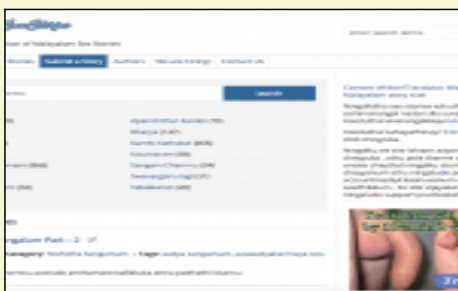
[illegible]

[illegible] of Malayalam Sex Stories

Stories | Submit a Story | Authors | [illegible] | Contact Us

enter search terms

Search

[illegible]

Ammayum Kuttanum (70)

Bharya (147)

Kambi Kathakal (468)

Kauthukam (28)

Sangam Chechi (29)

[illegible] (37)

Yakshikal (25)

Content Writer/Translator W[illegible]
Malayalam story site!

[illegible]

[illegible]

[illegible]

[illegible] Part - 2

Category: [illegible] | Tags: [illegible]

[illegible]